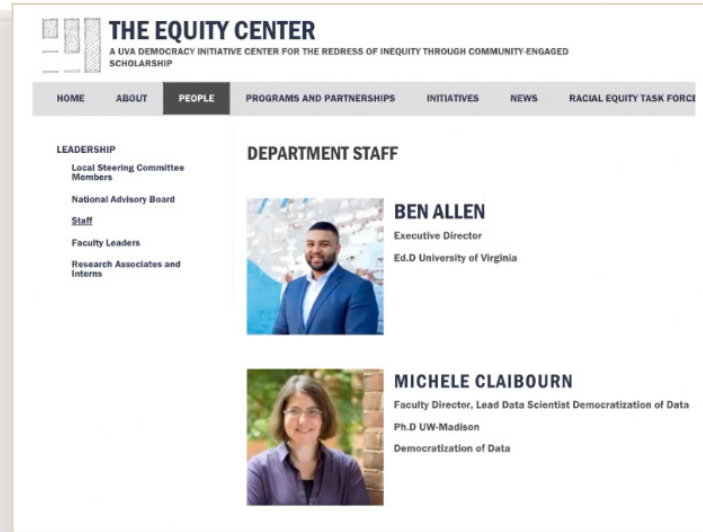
THE EQUITY CENTER

A UVA DEMOCRACY INITIATIVE CENTER FOR THE REDRESS OF INEQUITY THROUGH COMMUNITY-ENGAGED SCHOLARSHIP

HOME ABOUT PEOPLE PROGRAMS AND PARTNERSHIPS INITIATIVES NEWS RACIAL EQUITY TASK FORCE

LEADERSHIP

Local Steering Committee Members

National Advisory Board

Staff

Faculty Leaders

Research Associates and Interns

DEPARTMENT STAFF

BEN ALLEN

Executive Director

Ed.D University of Virginia

MICHELE CLAIBOURN

Faculty Director, Lead Data Scientist Democratization of Data

Ph.D UW-Madison

Democratization of Data